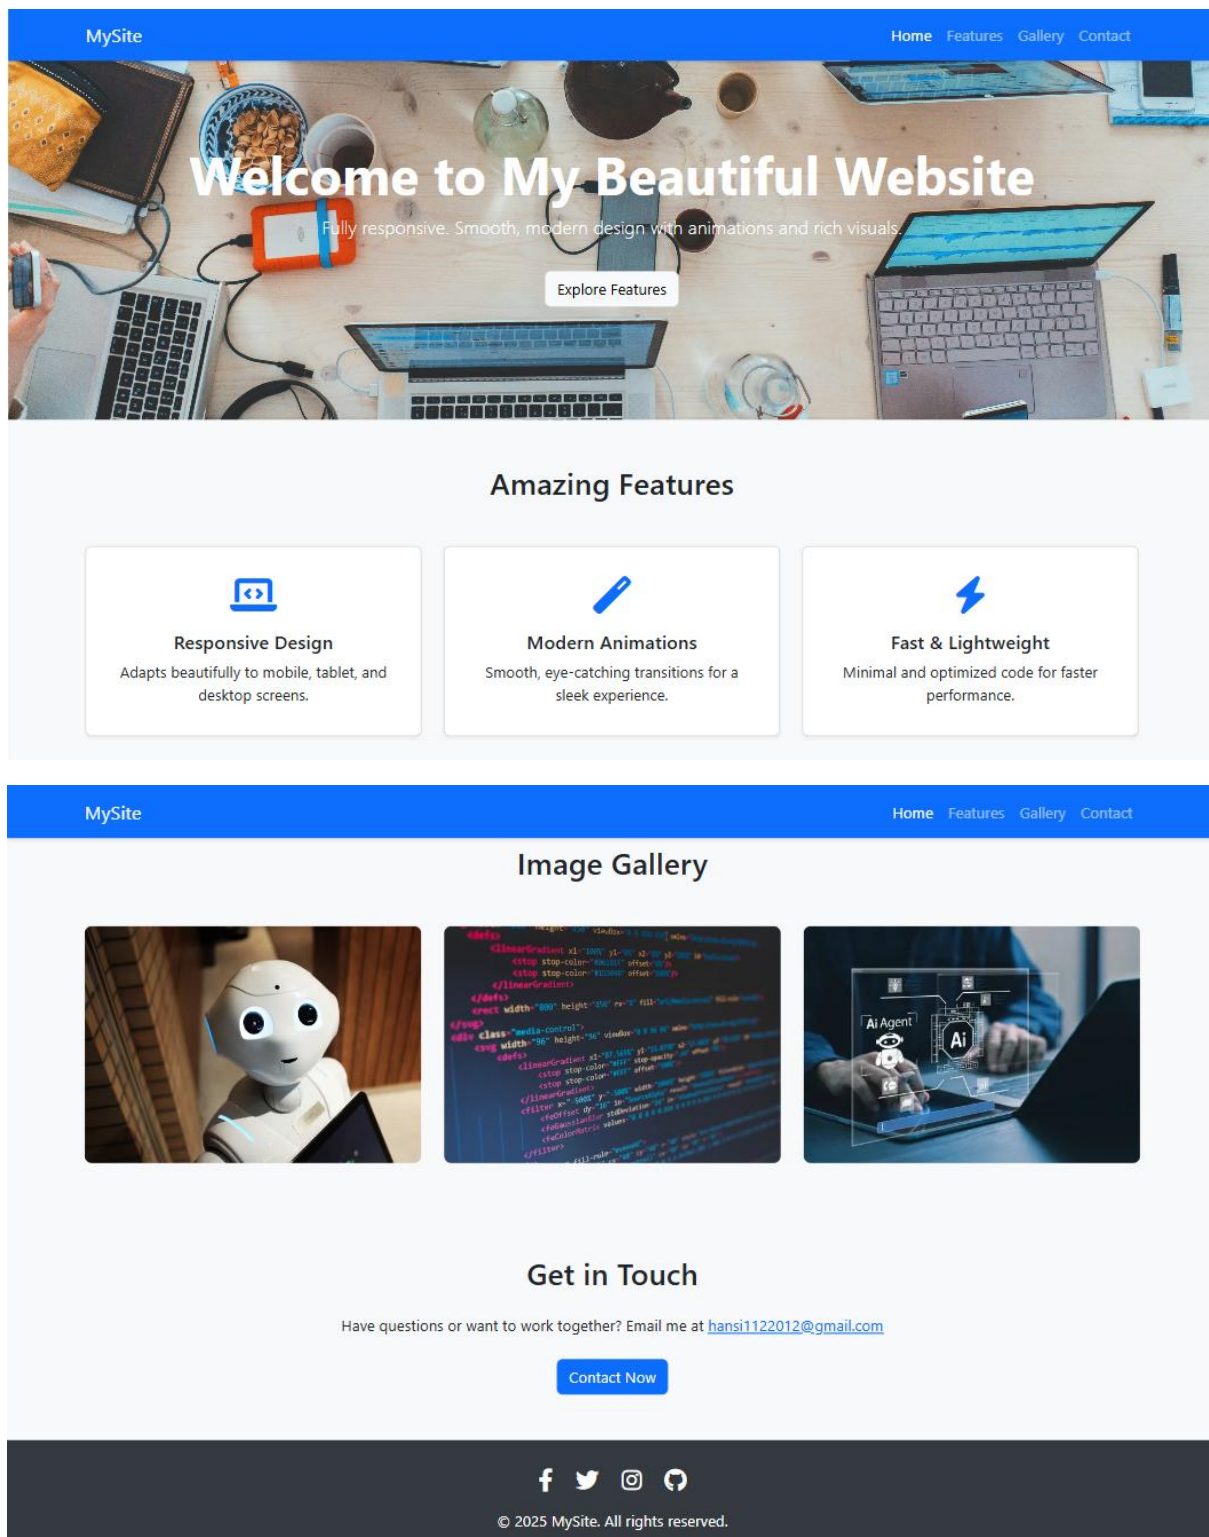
MySite

Home Features Gallery Contact

Welcome to My Beautiful Website

Fully responsive. Smooth, modern design with animations and rich visuals.

Explore Features

Amazing Features

Responsive Design

Adapts beautifully to mobile, tablet, and desktop screens.

Modern Animations

Smooth, eye-catching transitions for a sleek experience.

Fast & Lightweight

Minimal and optimized code for faster performance.

MySite

Home Features Gallery Contact

Image Gallery

Ai Agent

Ai

Get in Touch

Have questions or want to work together? Email me at hansi1122012@gmail.com

Contact Now

© 2025 MySite. All rights reserved.